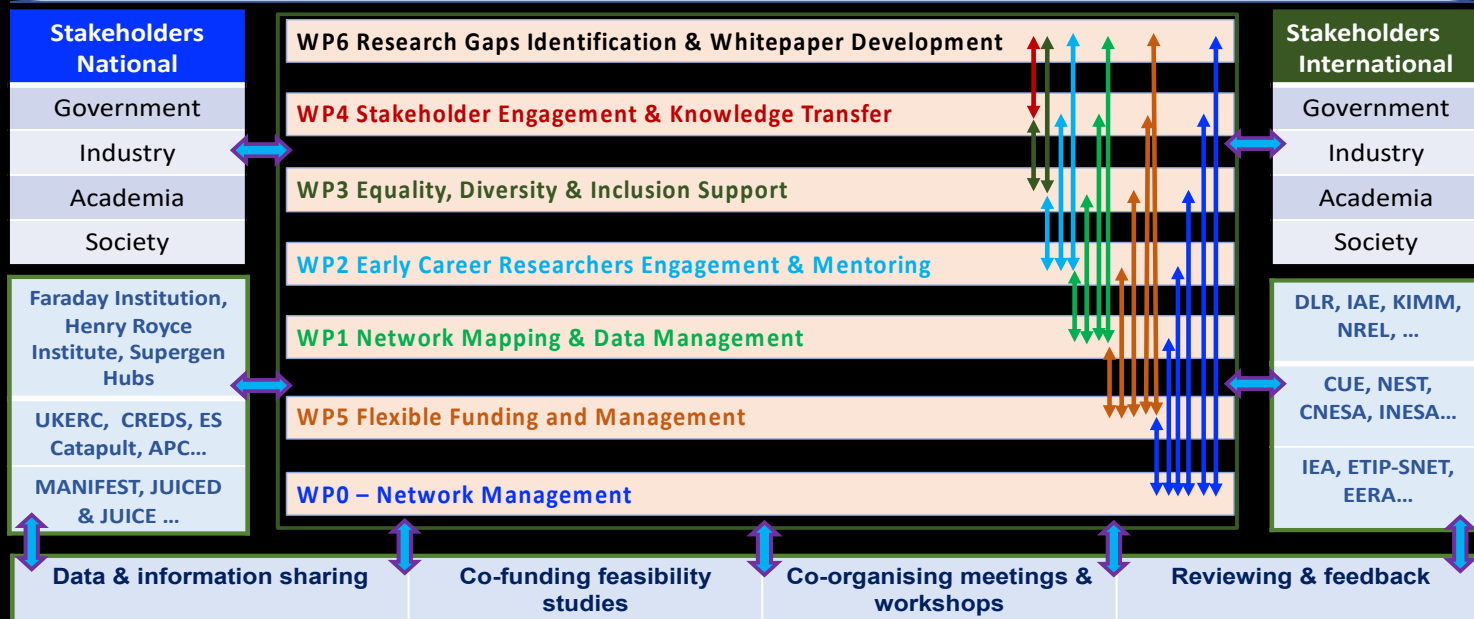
Stakeholders National

Government

Industry

Academia

Society

Faraday Institution, Henry Royce Institute, Supergen Hubs

UKERC, CREDS, ES Catapult, APC…

MANIFEST, JUICED & JUICE …

WP6 Research Gaps Identification & Whitepaper Development

WP4 Stakeholder Engagement & Knowledge Transfer

WP3 Equality, Diversity & Inclusion Support

WP2 Early Career Researchers Engagement & Mentoring

WP1 Network Mapping & Data Management

WP5 Flexible Funding and Management

WP0 – Network Management

Stakeholders International

Government

Industry

Academia

Society

DLR, IAE, KIMM, NREL, …

CUE, NEST, CNESA, INESA…

IEA, ETIP-SNET, EERA…

Data & information sharing

Co-funding feasibility studies

Co-organising meetings & workshops

Reviewing & feedback